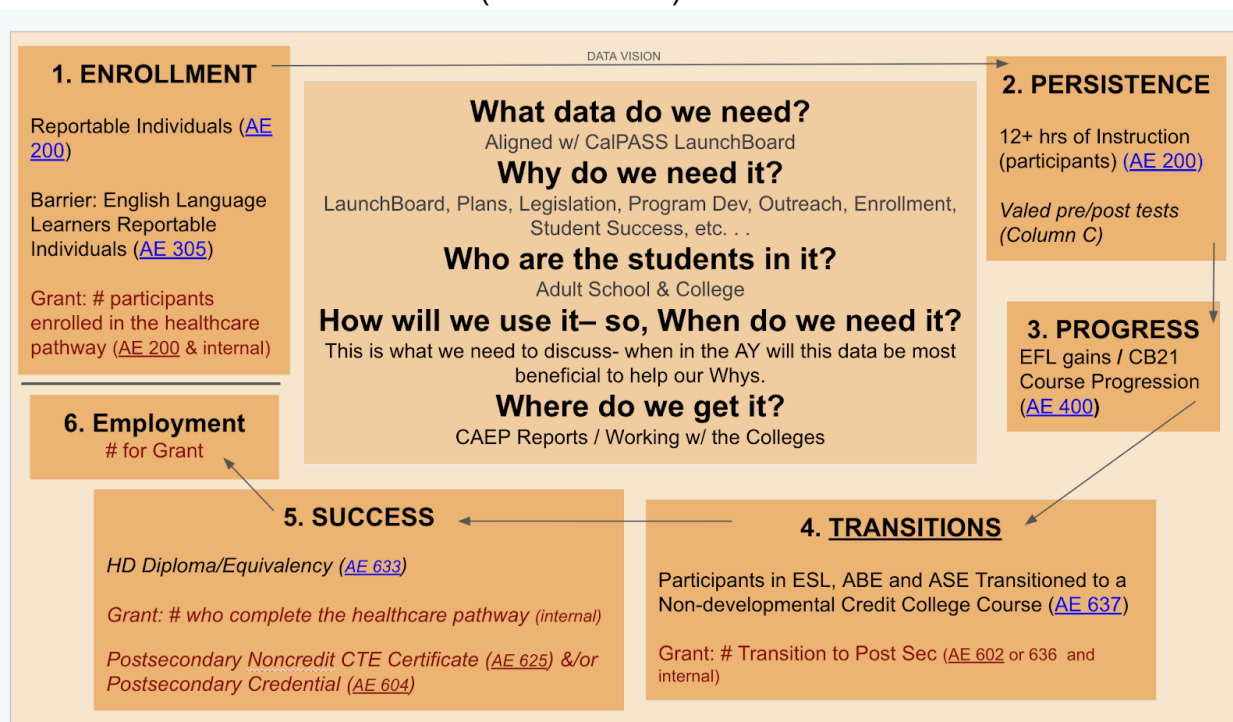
DATA VISION

1. ENROLLMENT

Reportable Individuals (AE 200)

Barrier: English Language Learners Reportable Individuals (AE 305)

Grant: # participants enrolled in the healthcare pathway (AE 200 & internal)

What data do we need?
Aligned w/ CalPASS LaunchBoard
Why do we need it?
LaunchBoard, Plans, Legislation, Program Dev, Outreach, Enrollment, Student Success, etc. . .
Who are the students in it?
Adult School & College
How will we use it– so, When do we need it?
This is what we need to discuss- when in the AY will this data be most beneficial to help our Whys.
Where do we get it?
CAEP Reports / Working w/ the Colleges

2. PERSISTENCE

12+ hrs of Instruction (participants) (AE 200)

Valed pre/post tests (Column C)

3. PROGRESS
EFL gains / CB21 Course Progression (AE 400)

6. Employment
# for Grant

5. SUCCESS

HD Diploma/Equivalency (AE 633)

Grant: # who complete the healthcare pathway (internal)

Postsecondary Noncredit CTE Certificate (AE 625) &/or Postsecondary Credential (AE 604)

4. TRANSITIONS

Participants in ESL, ABE and ASE Transitioned to a Non-developmental Credit College Course (AE 637)

Grant: # Transition to Post Sec (AE 602 or 636 and internal)